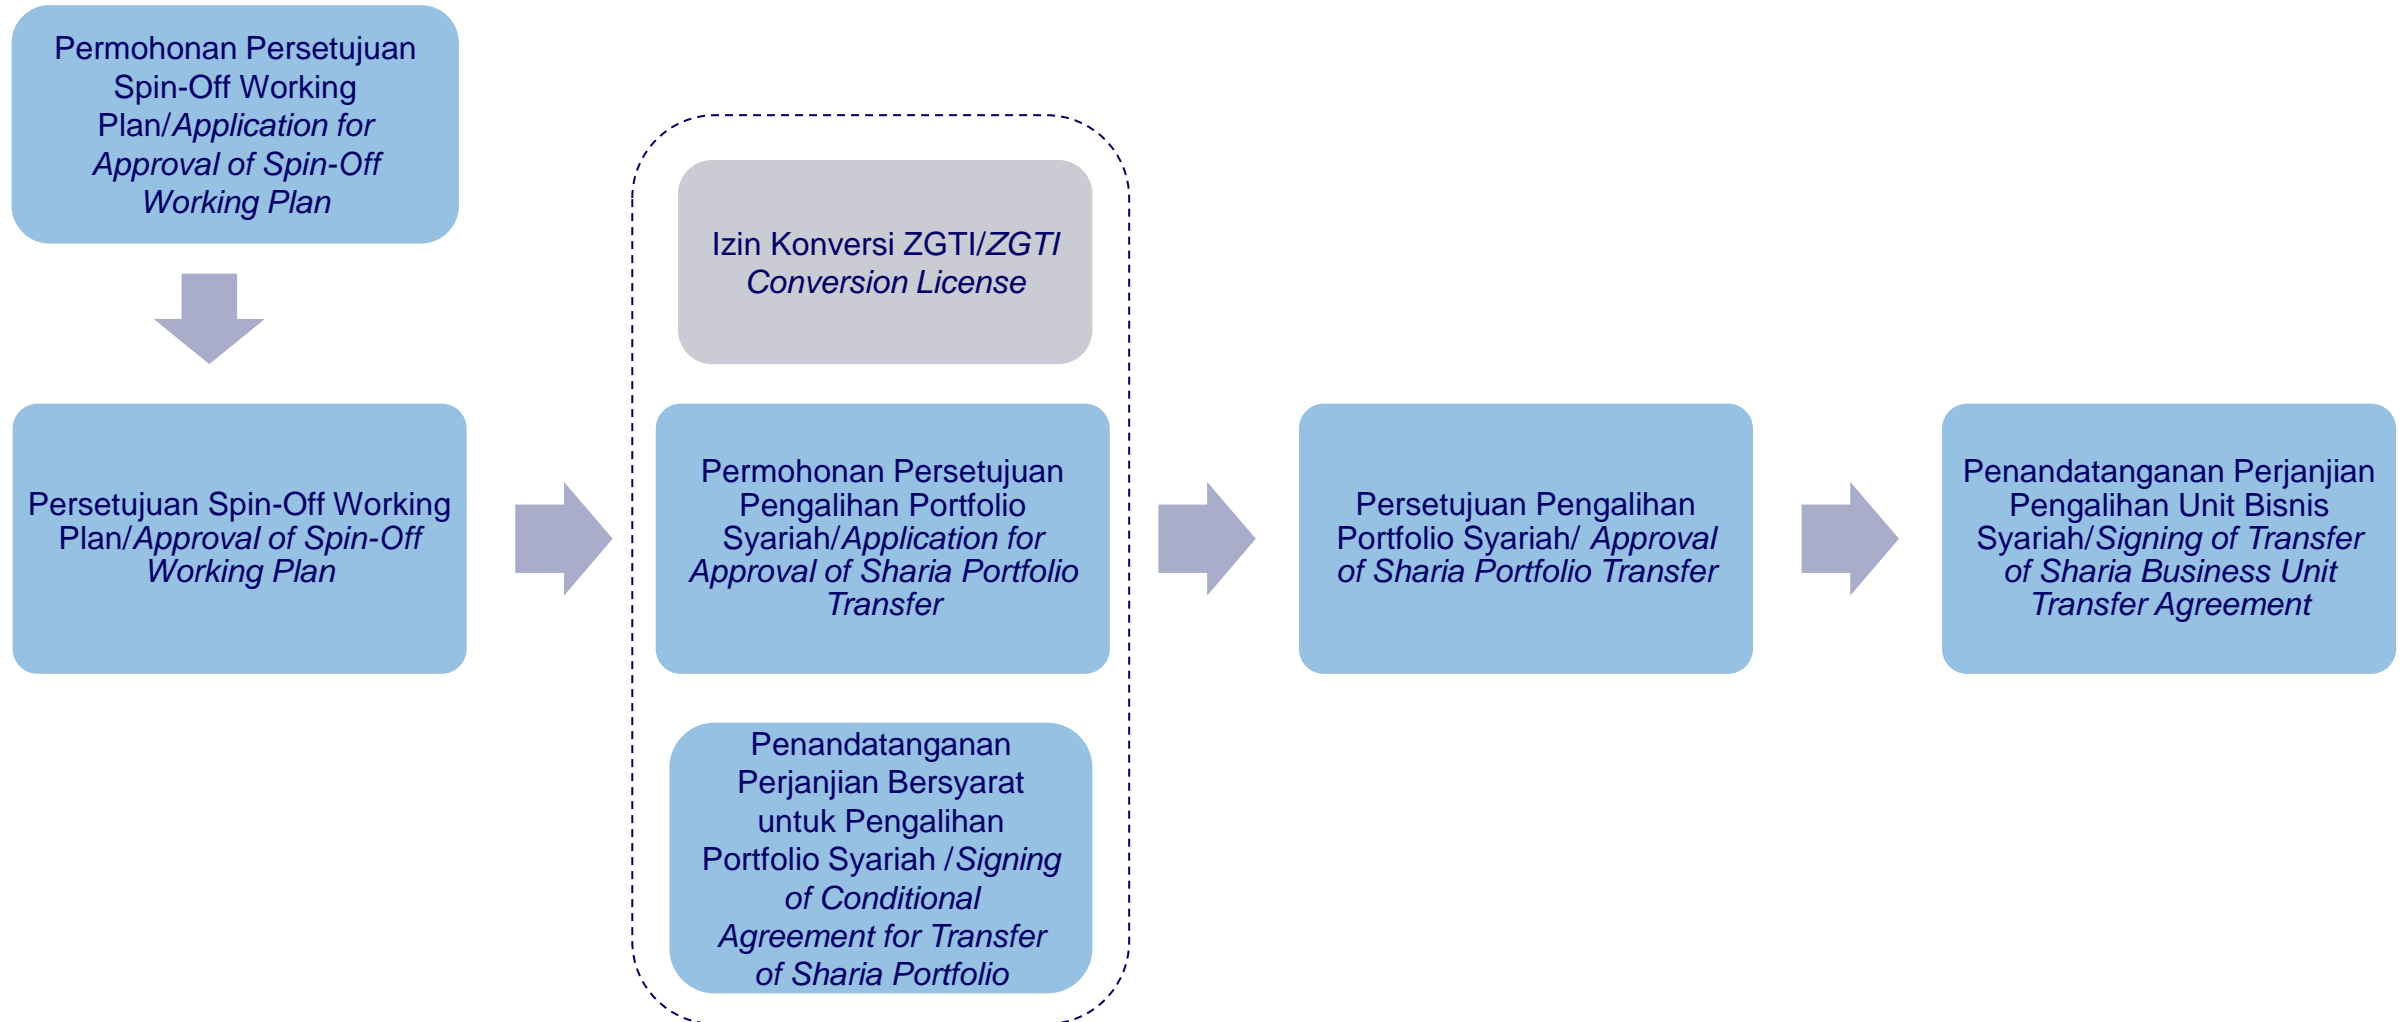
Permohonan Persetujuan Spin-Off Working Plan/Application for Approval of Spin-Off Working Plan

Persetujuan Spin-Off Working Plan/Approval of Spin-Off Working Plan

Izin Konversi ZGTI/ZGTI Conversion License

Permohonan Persetujuan Pengalihan Portfolio Syariah/Application for Approval of Sharia Portfolio Transfer

Penandatanganan Perjanjian Bersyarat untuk Pengalihan Portfolio Syariah /Signing of Conditional Agreement for Transfer of Sharia Portfolio

Persetujuan Pengalihan Portfolio Syariah/ Approval of Sharia Portfolio Transfer

Penandatanganan Perjanjian Pengalihan Unit Bisnis Syariah/Signing of Transfer of Sharia Business Unit Transfer Agreement